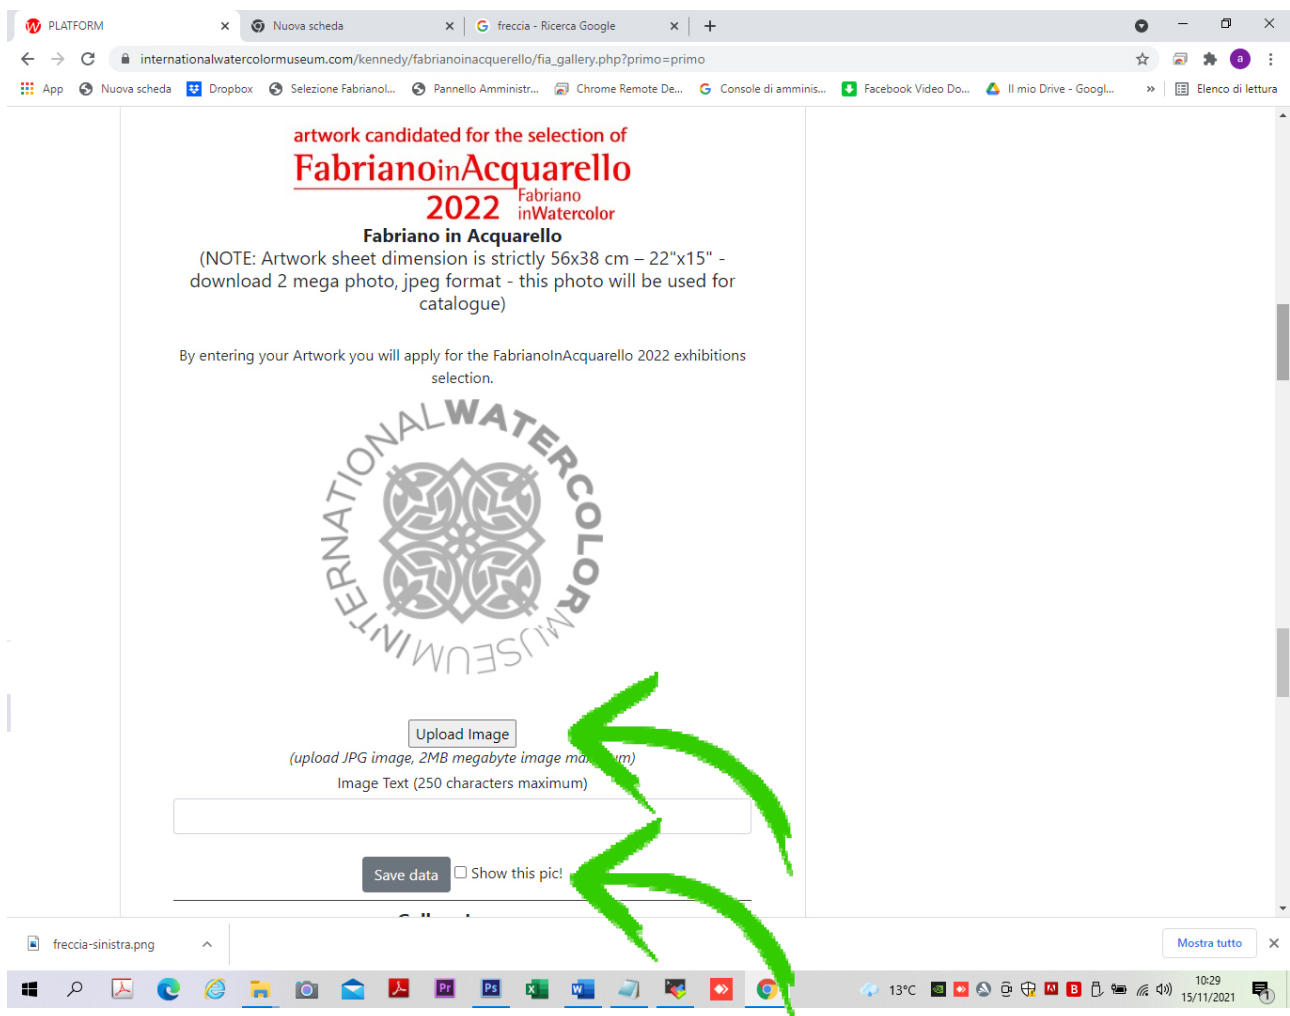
PLATFORM
Nuova scheda
freccia - Ricerca Google
internationalwatercolormuseum.com/kennedy/fabrianoinacquerello/fia_gallery.php?primo=primo
App | Nuova scheda | Dropbox | Selezione Fabrianol... | Pannello Amministr... | Chrome Remote De... | Console di amminis... | Facebook Video Do... | Il mio Drive - Googl... | Elenco di lettura

artwork candidated for the selection of
FabrianoinAcquarello
2022 Fabriano inWatercolor
Fabriano in Acquarello
(NOTE: Artwork sheet dimension is strictly 56x38 cm – 22"x15" - download 2 mega photo, jpeg format - this photo will be used for catalogue)

By entering your Artwork you will apply for the FabrianoInAcquarello 2022 exhibitions selection.

INTERNATIONAL WATERCOLOR MUSEUM

Upload Image
(upload JPG image, 2MB megabyte image ma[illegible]um)
Image Text (250 characters maximum)

Save data
Show this pic!

freccia-sinistra.png
Mostra tutto

13°C
10:29
15/11/2021